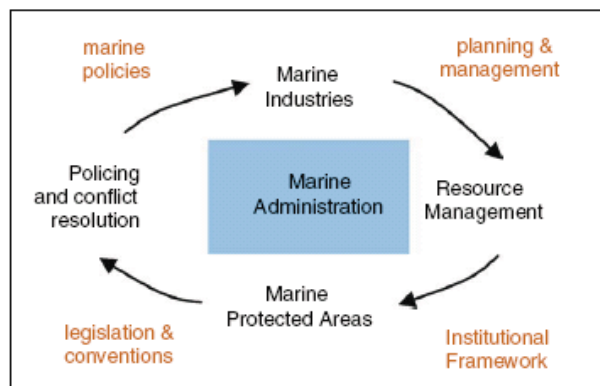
marine policies

Marine Industries

planning & management

Policing and conflict resolution

Marine Administration

Resource Management

Marine Protected Areas

legislation & conventions

Institutional Framework